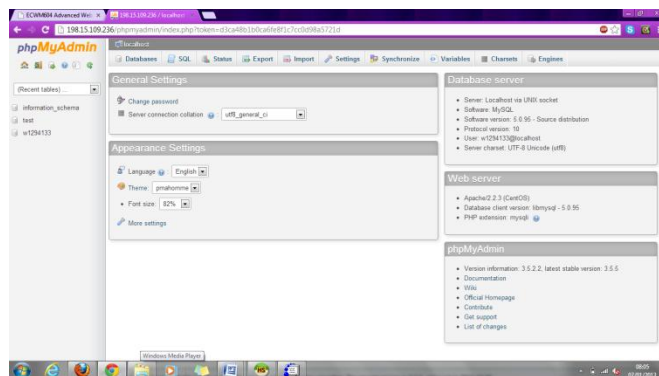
ECWM604 Advanced Web ×
198.15.109.236 / localhost

198.15.109.236/phpmyadmin/index.php?token=d3ca48b1b0ca6fe8f1c7cc0d98a5721d

phpMyAdmin

localhost

(Recent tables) ...

information_schema
test
w1294133

Databases SQL Status Export Import Settings Synchronize Variables Charsets Engines

General Settings

Change password

Server connection collation utf8_general_ci

Appearance Settings

Language English

Theme pmahomme

Font size: 82%

More settings

Database server

• Server: Localhost via UNIX socket
• Software: MySQL
• Software version: 5.0.95 - Source distribution
• Protocol version: 10
• User: w1294133@localhost
• Server charset: UTF-8 Unicode (utf8)

Web server

• Apache/2.2.3 (CentOS)
• Database client version: libmysql - 5.0.95
• PHP extension: mysqli

phpMyAdmin

• Version information: 3.5.2.2, latest stable version: 3.5.5
• Documentation
• Wiki
• Official Homepage
• Contribute
• Get support
• List of changes

Windows Media Player

08:05
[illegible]